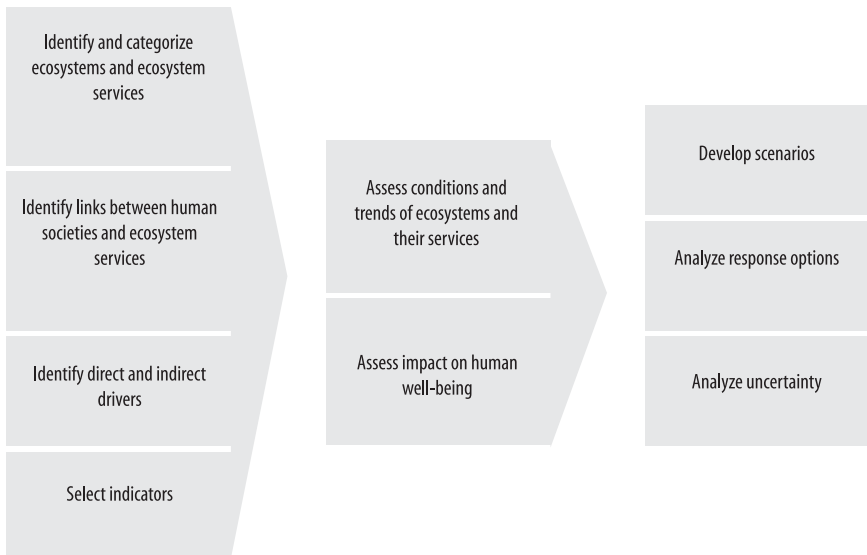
Identify and categorize ecosystems and ecosystem services

Identify links between human societies and ecosystem services

Identify direct and indirect drivers

Select indicators

Assess conditions and trends of ecosystems and their services

Assess impact on human well-being

Develop scenarios

Analyze response options

Analyze uncertainty